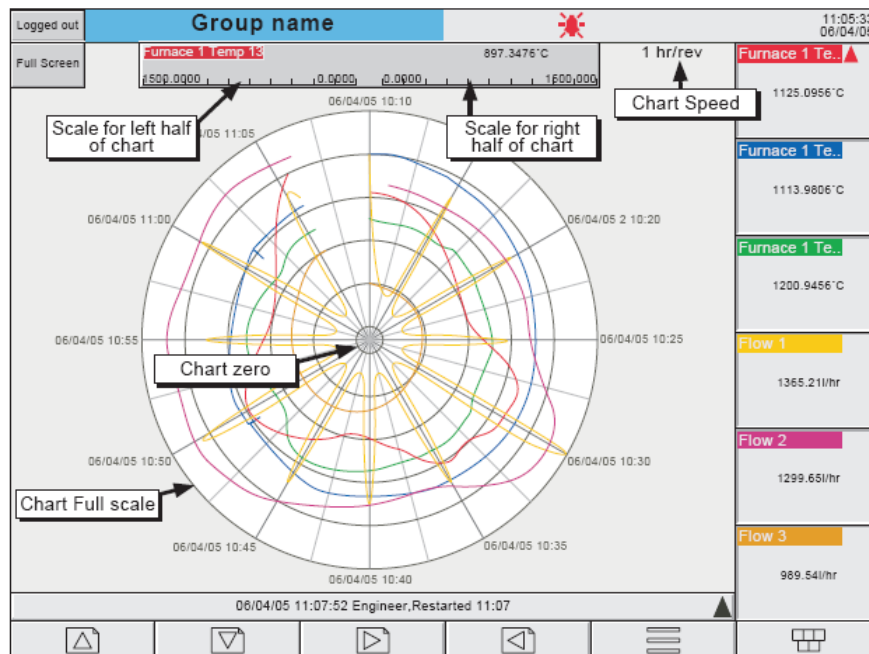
Logged out

Group name

11:05:33
06/04/05

Full Screen

Furnace 1 Temp 13

897.3476°C

1500.0000

0.0000

0.0000

1500.000

1 hr/rev

Chart Speed

Scale for left half of chart

Scale for right half of chart

06/04/05 10:10

06/04/05 11:05

06/04/05 11:00

06/04/05 2 10:20

06/04/05 10:55

06/04/05 10:25

Chart zero

06/04/05 10:50

06/04/05 10:30

Chart Full scale

06/04/05 10:45

06/04/05 10:35

06/04/05 10:40

Furnace 1 Te..

1125.0956°C

Furnace 1 Te..

1113.9806°C

Furnace 1 Te..

1200.9456°C

Flow 1

1365.21l/hr

Flow 2

1299.65l/hr

Flow 3

989.54l/hr

06/04/05 11:07:52 Engineer,Restarted 11:07